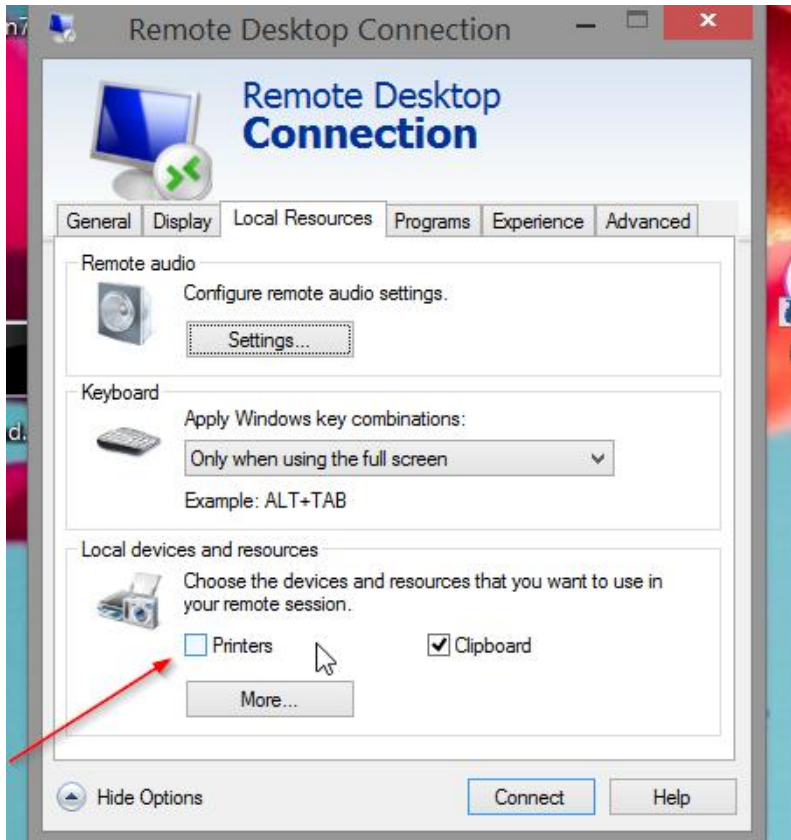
Remote Desktop Connection

Remote Desktop
Connection

General | Display | Local Resources | Programs | Experience | Advanced

Remote audio
Configure remote audio settings.
Settings...

Keyboard
Apply Windows key combinations:
Only when using the full screen
Example: ALT+TAB

Local devices and resources
Choose the devices and resources that you want to use in your remote session.
Printers
Clipboard
More...

Hide Options
Connect
Help